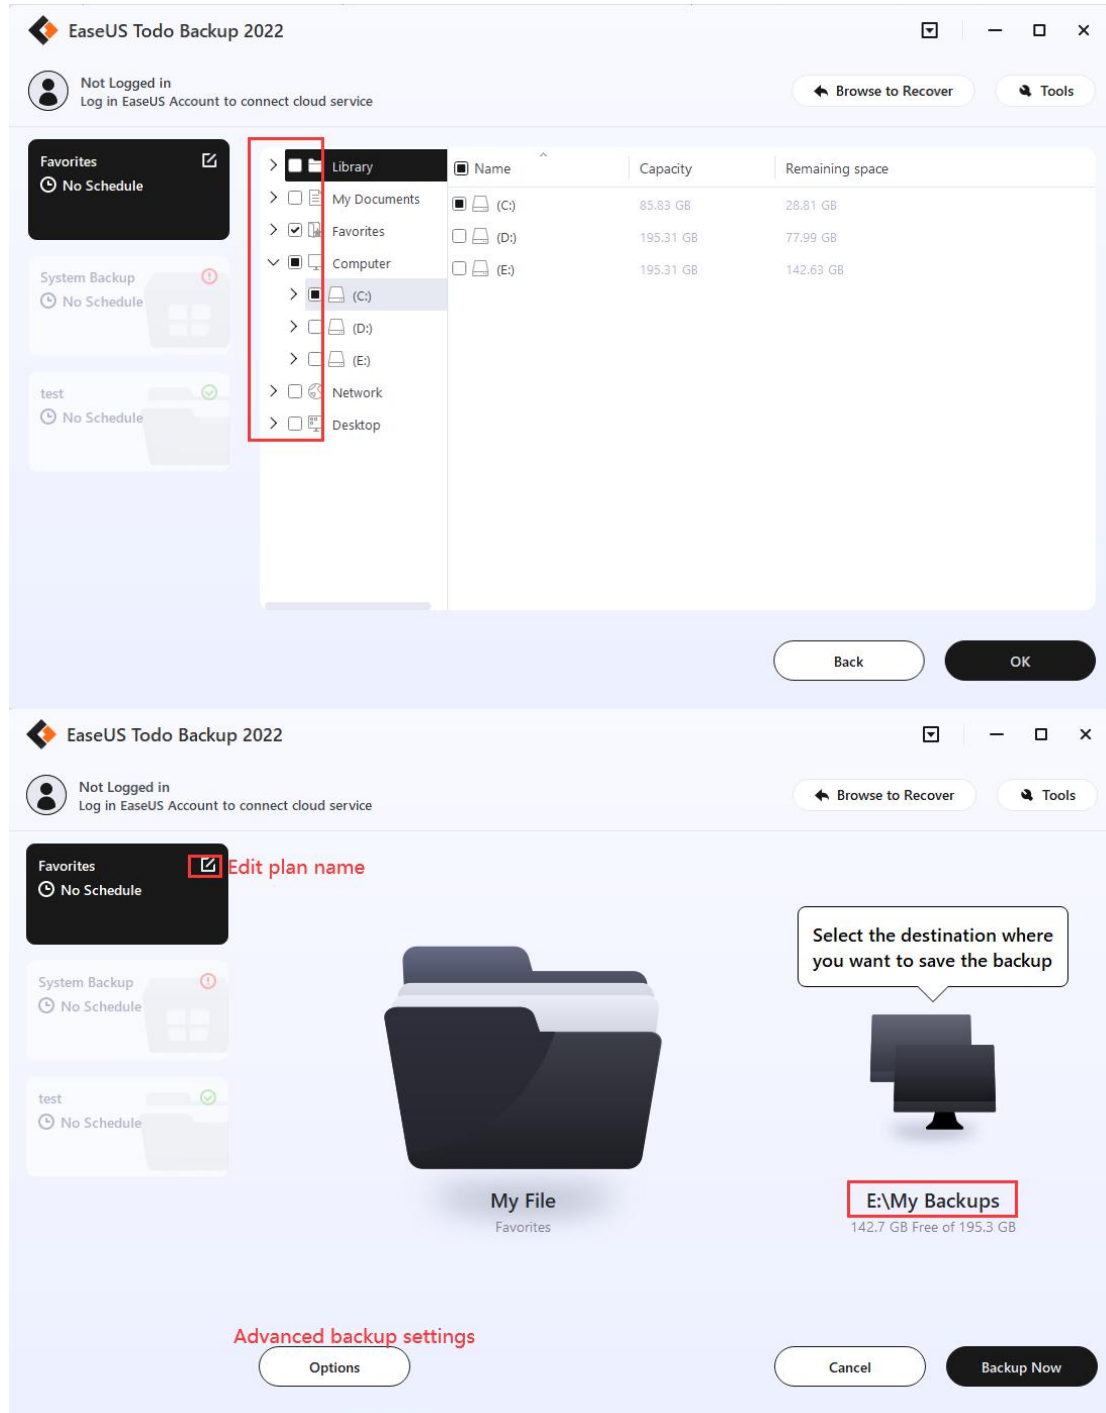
EaseUS Todo Backup 2022

Not Logged in
Log in EaseUS Account to connect cloud service

Browse to Recover
Tools

Favorites
No Schedule

System Backup
No Schedule

test
No Schedule

Library
My Documents
Favorites
Computer
(C:)
(D:)
(E:)
Network
Desktop

| Name | Capacity | Remaining space |
|---|---|---|
| (C:) | 85.83 GB | 28.81 GB |
| (D:) | 195.31 GB | 77.99 GB |
| (E:) | 195.31 GB | 142.63 GB |

Back
OK

EaseUS Todo Backup 2022

Not Logged in
Log in EaseUS Account to connect cloud service

Browse to Recover
Tools

Favorites
No Schedule
Edit plan name

System Backup
No Schedule

test
No Schedule

Select the destination where you want to save the backup

My File
Favorites

E:\My Backups
142.7 GB Free of 195.3 GB

Advanced backup settings
Options

Cancel
Backup Now